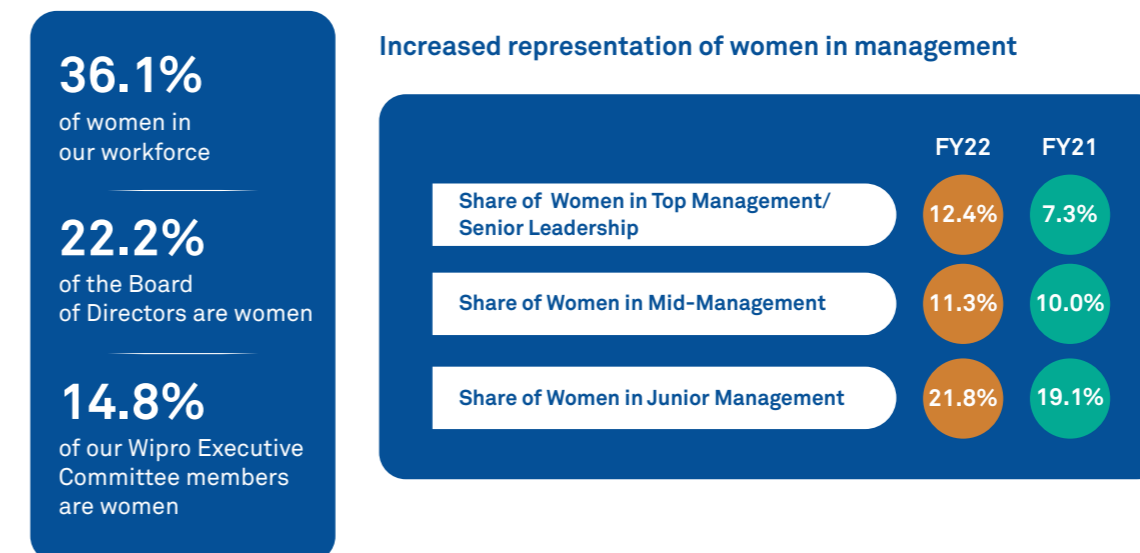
36.1%
of women in our workforce

22.2%
of the Board of Directors are women

14.8%
of our Wipro Executive Committee members are women

Increased representation of women in management

| | FY22 | FY21 |
|---|---|---|
| Share of Women in Top Management/ Senior Leadership | 12.4% | 7.3% |
| Share of Women in Mid-Management | 11.3% | 10.0% |
| Share of Women in Junior Management | 21.8% | 19.1% |